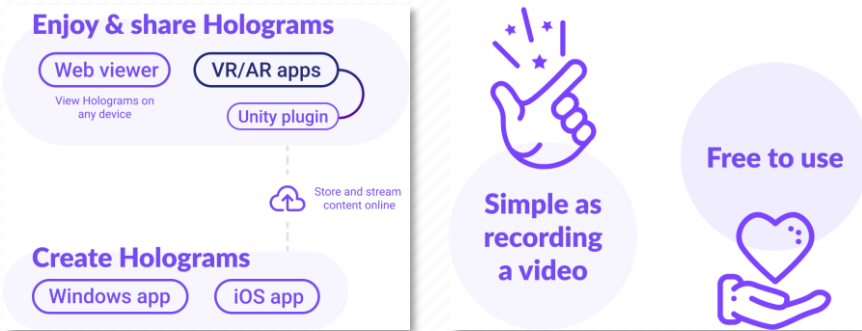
Enjoy & share Holograms

Web viewer

View Holograms on any device

VR/AR apps

Unity plugin

Store and stream content online

Create Holograms

Windows app

iOS app

Simple as recording a video

Free to use